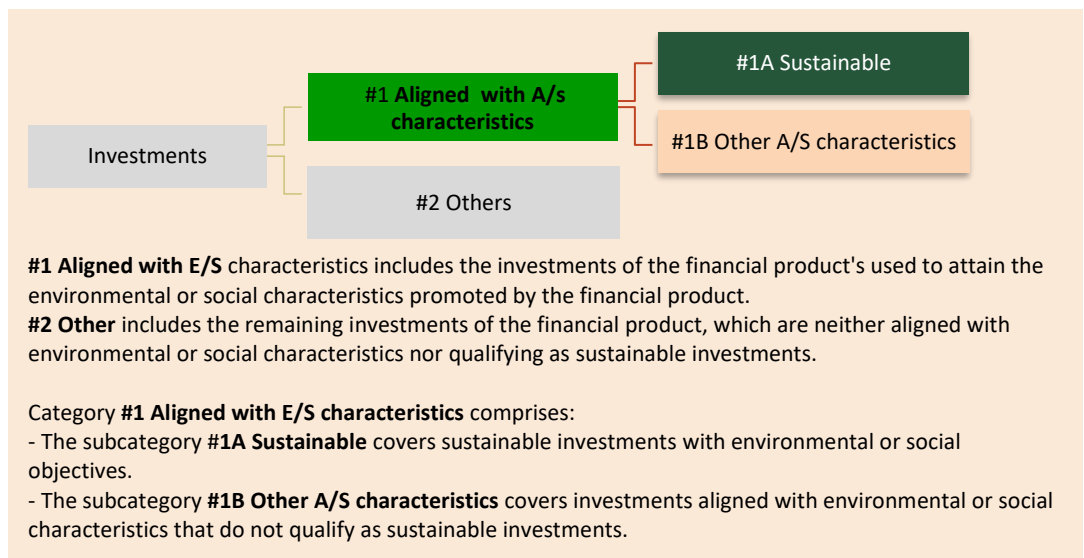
Investments

#1 Aligned with A/s characteristics

#1A Sustainable

#1B Other A/S characteristics

#2 Others

#1 Aligned with E/S characteristics includes the investments of the financial product's used to attain the environmental or social characteristics promoted by the financial product.
#2 Other includes the remaining investments of the financial product, which are neither aligned with environmental or social characteristics nor qualifying as sustainable investments.

Category #1 Aligned with E/S characteristics comprises:
- The subcategory #1A Sustainable covers sustainable investments with environmental or social objectives.
- The subcategory #1B Other A/S characteristics covers investments aligned with environmental or social characteristics that do not qualify as sustainable investments.